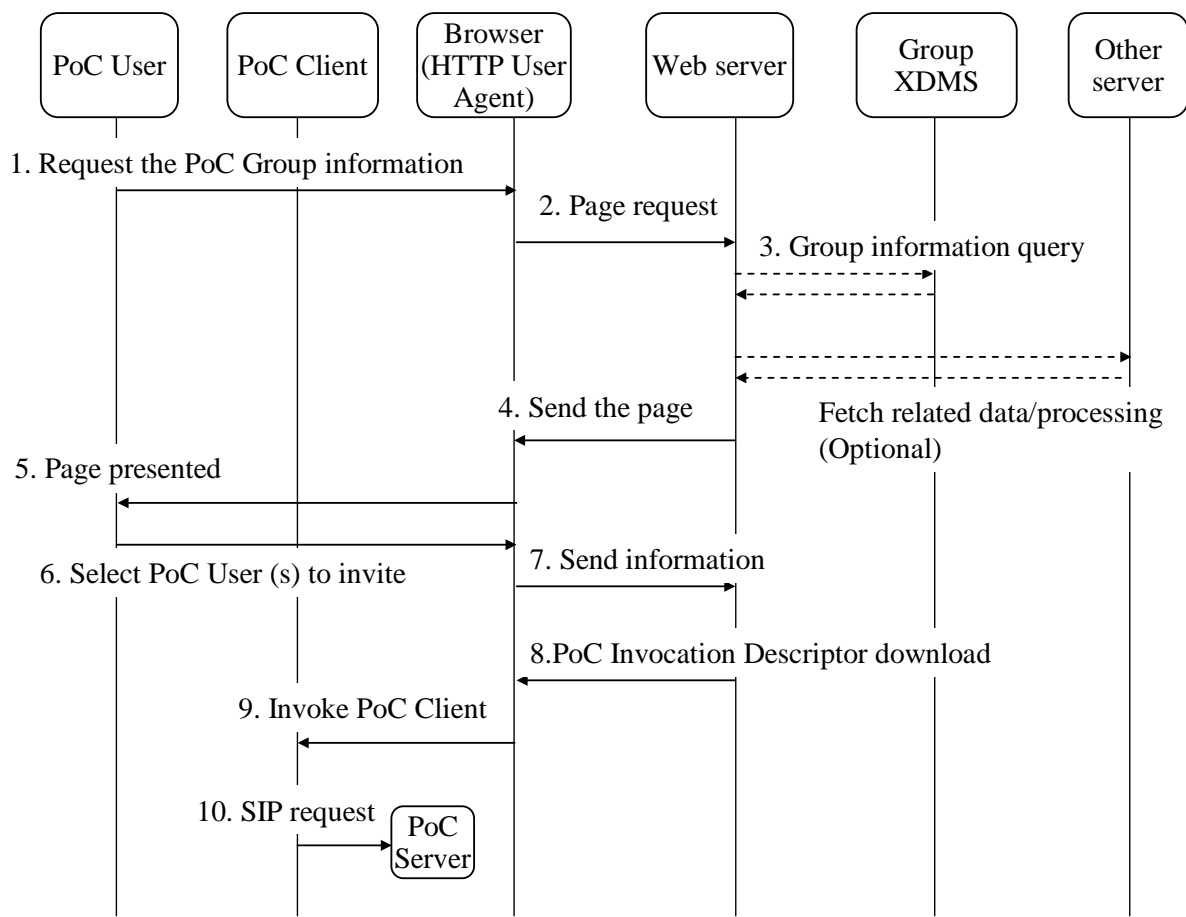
PoC User

PoC Client

Browser (HTTP User Agent)

Web server

Group XDMS

Other server

1. Request the PoC Group information

2. Page request

3. Group information query

4. Send the page

Fetch related data/processing (Optional)

5. Page presented

6. Select PoC User (s) to invite

7. Send information

8.PoC Invocation Descriptor download

9. Invoke PoC Client

10. SIP request

PoC Server